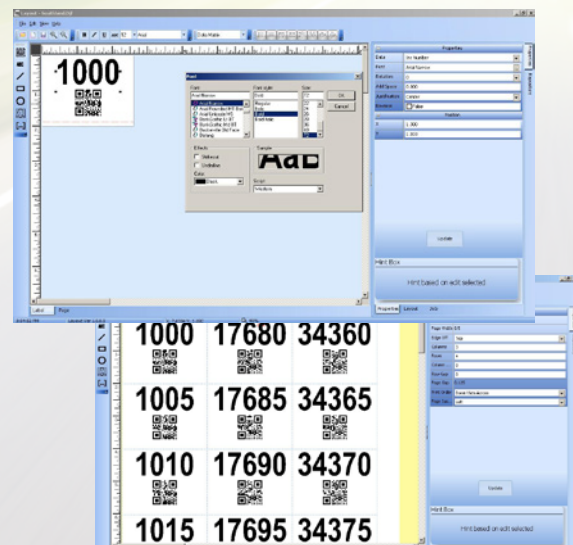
File Edit View Help

Arial

1000

Font

Font | Font style | Size

Arial Narrow

Bold

OK

Cancel

Effects

Strikeout

Underline

Color

Black

Sample

AaB

Script

Western

Properties

Data

Font

Arial Narrow

Rotation

Justification

Center

Position

X

Y

1.000

Update

Hint Box

Hint based on edit selected

Properties | Layout

Label | Page

1000 | 17680 | 34360
1005 | 17685 | 34365
1010 | 17690 | 34370
1015 | 17695 | 34375

Update

Hint Box

Hint based on edit selected